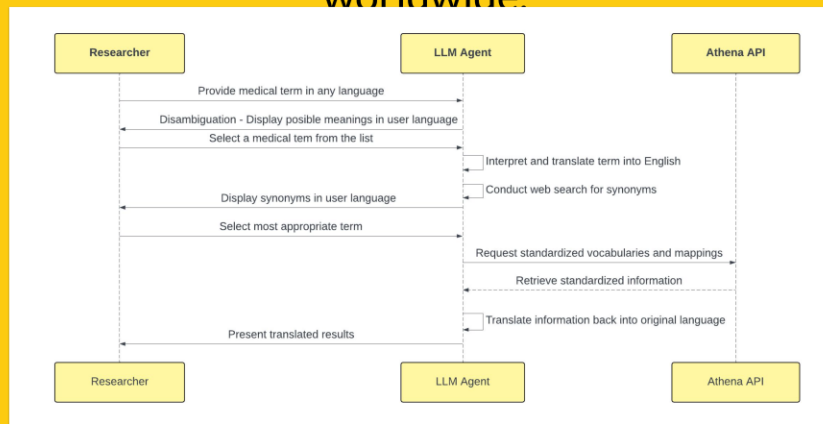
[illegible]

Researcher

LLM Agent

Athena API

Provide medical term in any language

Disambiguation - Display posible meanings in user language

Select a medical tem from the list

Interpret and translate term into English

Conduct web search for synonyms

Display synonyms in user language

Select most appropriate term

Request standardized vocabularies and mappings

Retrieve standardized information

Translate information back into original language

Present translated results

Researcher

LLM Agent

Athena API